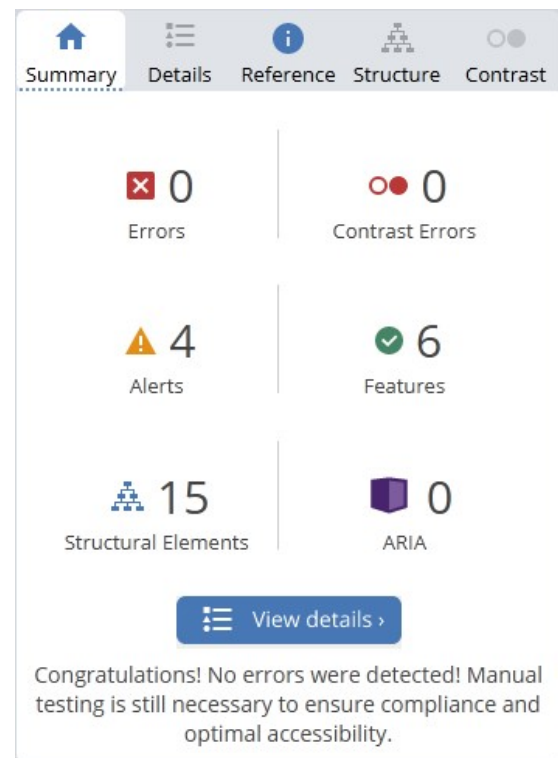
Summary Details Reference Structure Contrast

0
Errors

0
Contrast Errors

4
Alerts

6
Features

15
Structural Elements

0
ARIA

View details ›

Congratulations! No errors were detected! Manual testing is still necessary to ensure compliance and optimal accessibility.